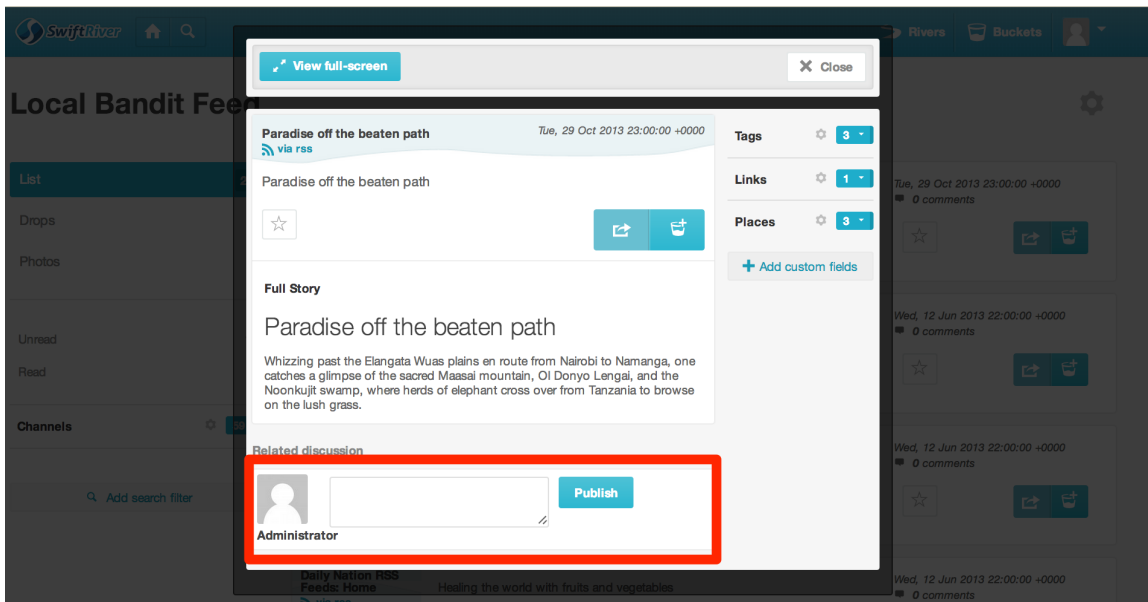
SwiftRiver

Rivers

Buckets

Local Bandit Feed

List

Drops

Photos

Unread

Read

Channels

Add search filter

View full-screen

Close

Paradise off the beaten path

via rss

Tue, 29 Oct 2013 23:00:00 +0000

Paradise off the beaten path

Full Story

Paradise off the beaten path

Whizzing past the Elangata Wuas plains en route from Nairobi to Namanga, one catches a glimpse of the sacred Maasai mountain, Ol Donyo Lengai, and the Noonkujit swamp, where herds of elephant cross over from Tanzania to browse on the lush grass.

Related discussion

Administrator

Publish

Tags 3

Links 1

Places 3

Add custom fields

Tue, 29 Oct 2013 23:00:00 +0000
0 comments

Wed, 12 Jun 2013 22:00:00 +0000
0 comments

Wed, 12 Jun 2013 22:00:00 +0000
0 comments

Wed, 12 Jun 2013 22:00:00 +0000
0 comments

Daily Nation RSS Feeds: Home

Healing the world with fruits and vegetables